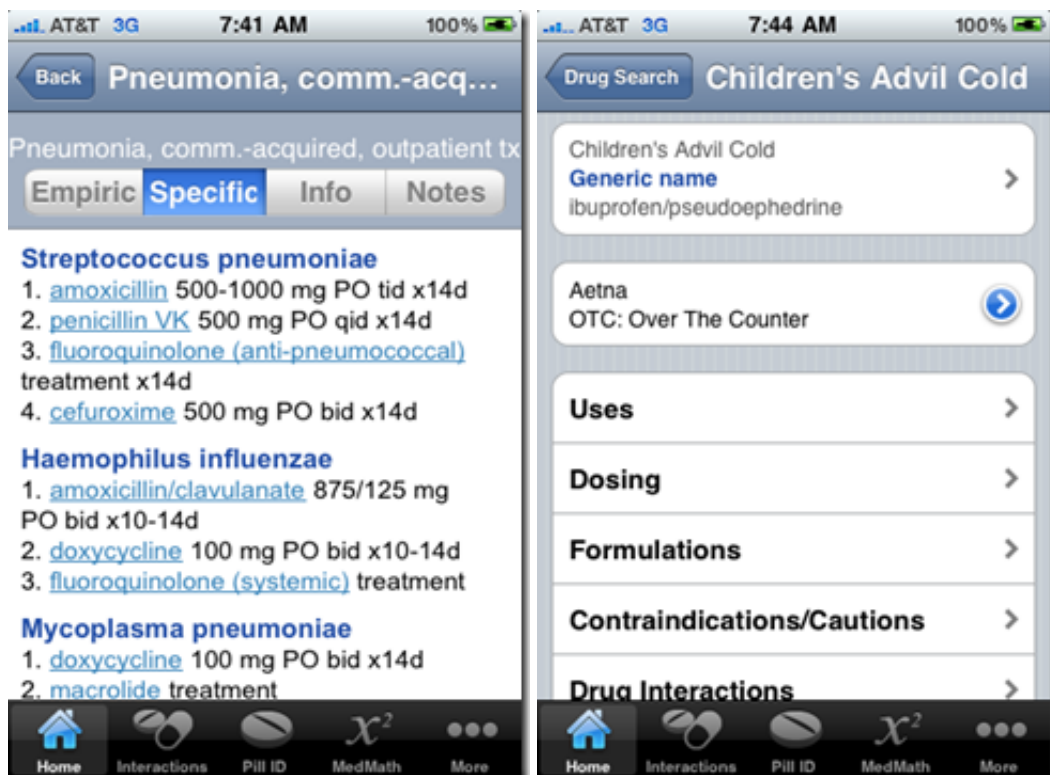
AT&T 3G 7:41 AM 100%

Back Pneumonia, comm.-acq...

Pneumonia, comm.-acquired, outpatient tx

Empiric Specific Info Notes

Streptococcus pneumoniae
1. amoxicillin 500-1000 mg PO tid x14d
2. penicillin VK 500 mg PO qid x14d
3. fluoroquinolone (anti-pneumococcal) treatment x14d
4. cefuroxime 500 mg PO bid x14d

Haemophilus influenzae
1. amoxicillin/clavulanate 875/125 mg PO bid x10-14d
2. doxycycline 100 mg PO bid x10-14d
3. fluoroquinolone (systemic) treatment

Mycoplasma pneumoniae
1. doxycycline 100 mg PO bid x14d
2. macrolide treatment

Home Interactions Pill ID MedMath More

AT&T 3G 7:44 AM 100%

Drug Search Children's Advil Cold

Children's Advil Cold
Generic name
ibuprofen/pseudoephedrine

Aetna
OTC: Over The Counter

Uses

Dosing

Formulations

Contraindications/Cautions

Drug Interactions

Home Interactions Pill ID MedMath More